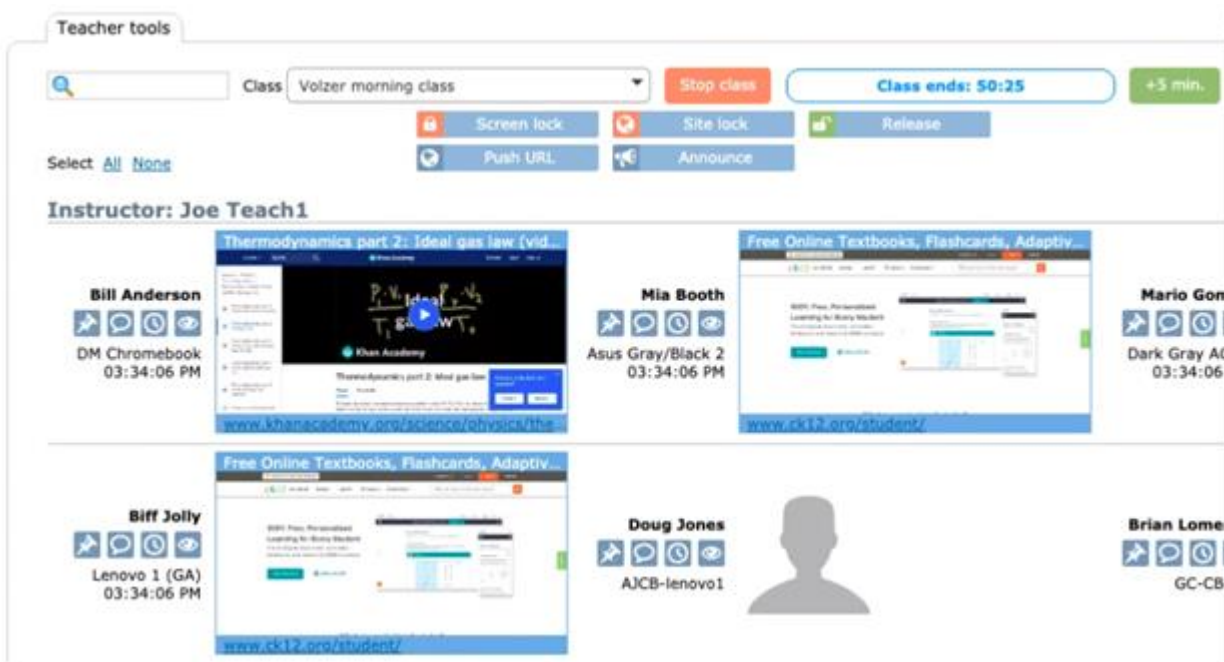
Teacher tools

Class Volzer morning class

Stop class

Class ends: 50:25

+5 min.

Screen lock

Site lock

Release

Push URL

Announce

Select All None

Instructor: Joe Teach1

Bill Anderson

DM Chromebook
03:34:06 PM

Thermodynamics part 2: Ideal gas law (vid...

Khan Academy

Thermodynamics part 2: Ideal gas law

www.khanacademy.org/science/physics/the...

Mia Booth

Asus Gray/Black 2
03:34:06 PM

Free Online Textbooks, Flashcards, Adaptiv...

100% Free, Personalized Learning for Every Student

www.ck12.org/student/

Mario Gon

Dark Gray A
03:34:06

Biff Jolly

Lenovo 1 (GA)
03:34:06 PM

Free Online Textbooks, Flashcards, Adaptiv...

100% Free, Personalized Learning for Every Student

www.ck12.org/student/

Doug Jones

AJCB-lenovo1

Brian Lome

GC-CB